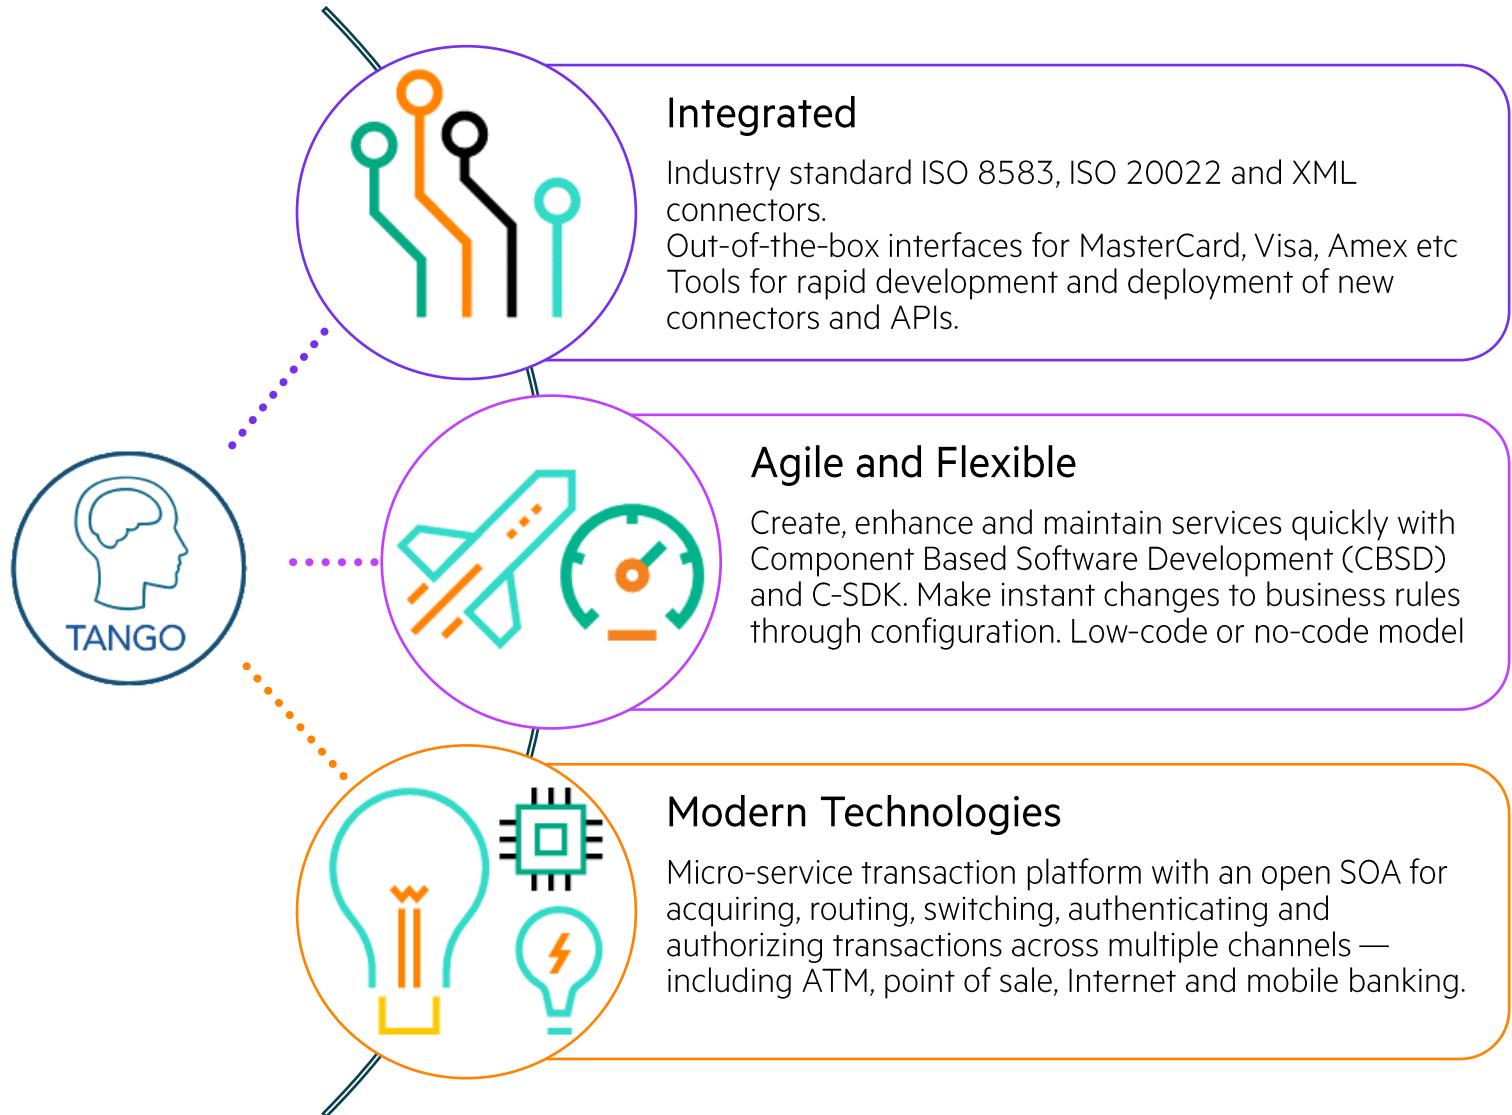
TANGO

Integrated

Industry standard ISO 8583, ISO 20022 and XML connectors.
Out-of-the-box interfaces for MasterCard, Visa, Amex etc
Tools for rapid development and deployment of new connectors and APIs.

Agile and Flexible

Create, enhance and maintain services quickly with Component Based Software Development (CBSD) and C-SDK. Make instant changes to business rules through configuration. Low-code or no-code model

Modern Technologies

Micro-service transaction platform with an open SOA for acquiring, routing, switching, authenticating and authorizing transactions across multiple channels — including ATM, point of sale, Internet and mobile banking.